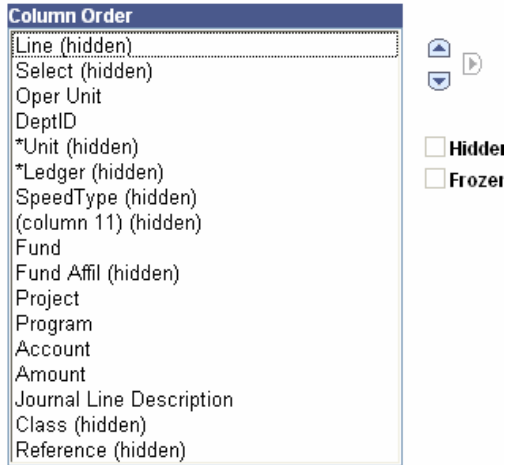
Column Order

Line (hidden)
Select (hidden)
Oper Unit
DeptID
*Unit (hidden)
*Ledger (hidden)
SpeedType (hidden)
(column 11) (hidden)
Fund
Fund Affil (hidden)
Project
Program
Account
Amount
Journal Line Description
Class (hidden)
Reference (hidden)

Hidden
Frozen